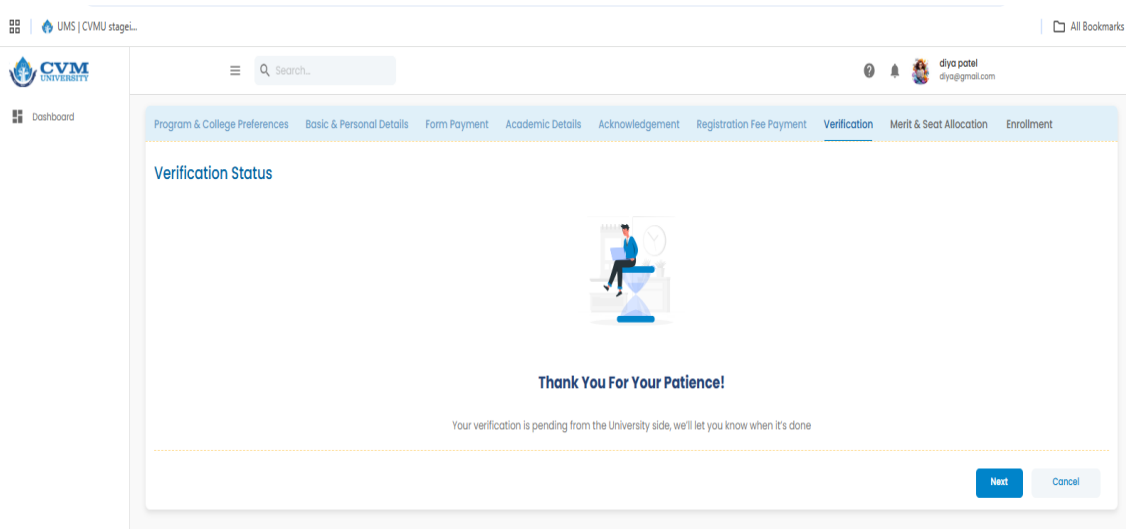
UMS | CVMU stagei...

All Bookmarks

CVM UNIVERSITY

Search...

diya patel
diya@gmail.com

Dashboard

Program & College Preferences | Basic & Personal Details | Form Payment | Academic Details | Acknowledgement | Registration Fee Payment | Verification | Merit & Seat Allocation | Enrollment

Verification Status

Thank You For Your Patience!

Your verification is pending from the University side, we'll let you know when it's done

Next

Cancel